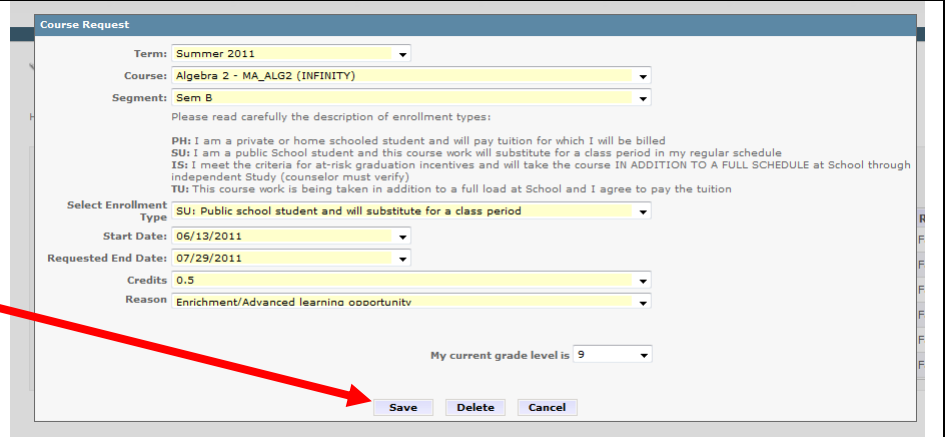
Course Request

Term: Summer 2011

Course: Algebra 2 - MA_ALG2 (INFINITY)

Segment: Sem B

Please read carefully the description of enrollment types:

PH: I am a private or home schooled student and will pay tuition for which I will be billed
SU: I am a public School student and this course work will substitute for a class period in my regular schedule
IS: I meet the criteria for at-risk graduation incentives and will take the course IN ADDITION TO A FULL SCHEDULE at School through independent Study (counselor must verify)
TU: This course work is being taken in addition to a full load at School and I agree to pay the tuition

Select Enrollment Type: SU: Public school student and will substitute for a class period

Start Date: 06/13/2011

Requested End Date: 07/29/2011

Credits: 0.5

Reason: Enrichment/Advanced learning opportunity

My current grade level is 9

Save Delete Cancel